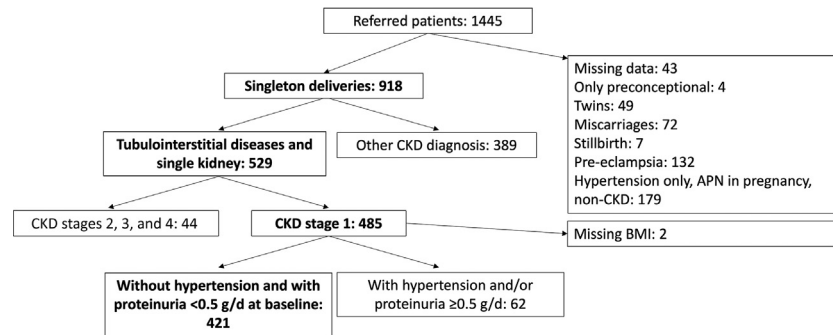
Referred patients: 1445

Singleton deliveries: 918

Missing data: 43
Only preconceptional: 4
Twins: 49
Miscarriages: 72
Stillbirth: 7
Pre-eclampsia: 132
Hypertension only, APN in pregnancy, non-CKD: 179

Tubulointerstitial diseases and single kidney: 529

Other CKD diagnosis: 389

CKD stages 2, 3, and 4: 44

CKD stage 1: 485

Missing BMI: 2

Without hypertension and with proteinuria <0.5 g/d at baseline: 421

With hypertension and/or proteinuria ≥0.5 g/d: 62